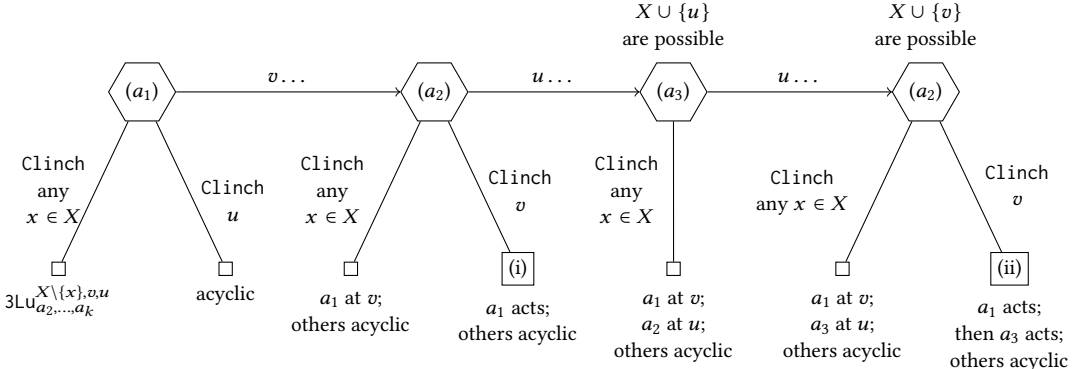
$X \cup \{u\}$ are possible

$X \cup \{v\}$ are possible

$(a_1)$

$v\dots$

$(a_2)$

$u\dots$

$(a_3)$

$u\dots$

$(a_2)$

Clinch any $x \in X$

Clinch $u$

$3\mathsf{Lu}^{X\setminus\{x\},v,u}_{a_2,\dots,a_k}$

acyclic

Clinch any $x \in X$

Clinch $v$

$a_1$ at $v$; others acyclic

(i)

$a_1$ acts; others acyclic

Clinch any $x \in X$

$a_1$ at $v$; $a_2$ at $u$; others acyclic

Clinch any $x \in X$

Clinch $v$

$a_1$ at $v$; $a_3$ at $u$; others acyclic

(ii)

$a_1$ acts; then $a_3$ acts; others acyclic